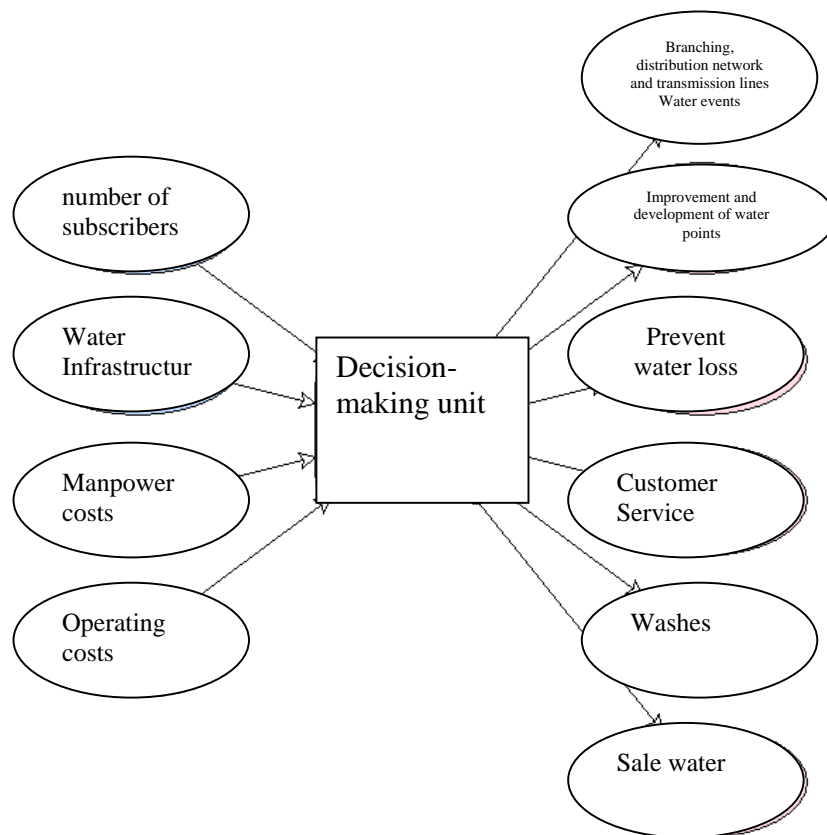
number of subscribers

Water Infrastructur

Manpower costs

Operating costs

Decision-making unit

Branching, distribution network and transmission lines Water events

Improvement and development of water points

Prevent water loss

Customer Service

Washes

Sale water